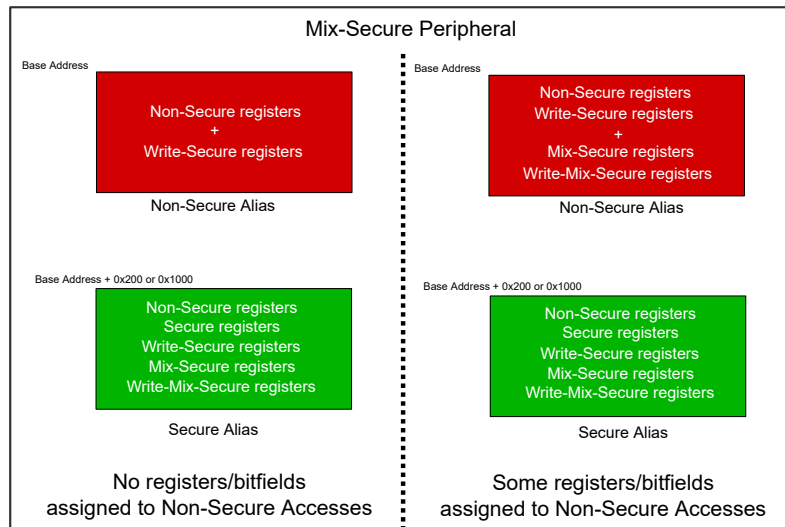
Mix-Secure Peripheral

Base Address

Non-Secure registers
+
Write-Secure registers

Non-Secure Alias

Base Address + 0x200 or 0x1000

Non-Secure registers
Secure registers
Write-Secure registers
Mix-Secure registers
Write-Mix-Secure registers

Secure Alias

No registers/bitfields assigned to Non-Secure Accesses

Base Address

Non-Secure registers
Write-Secure registers
+
Mix-Secure registers
Write-Mix-Secure registers

Non-Secure Alias

Base Address + 0x200 or 0x1000

Non-Secure registers
Secure registers
Write-Secure registers
Mix-Secure registers
Write-Mix-Secure registers

Secure Alias

Some registers/bitfields assigned to Non-Secure Accesses